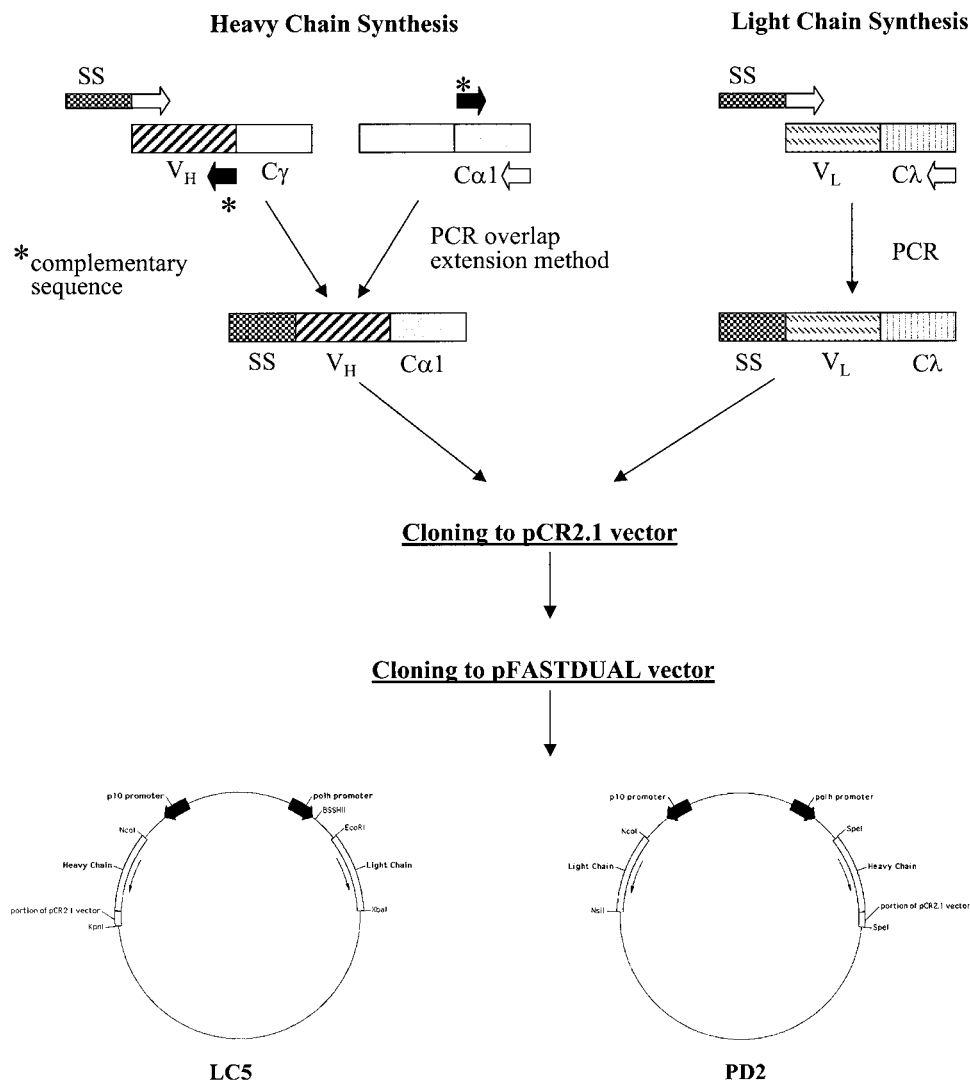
Heavy Chain Synthesis

Light Chain Synthesis

SS

*

$V_H$ $C\gamma$ $C\alpha1$

*

SS

$V_L$ $C\lambda$

*complementary sequence

PCR overlap extension method

PCR

SS $V_H$ $C\alpha1$

SS $V_L$ $C\lambda$

Cloning to pCR2.1 vector

Cloning to pFASTDUAL vector

p10 promoter

polh promoter

BSSHII

NcoI

EcoRI

Heavy Chain

Light Chain

portion of pCR2.1 vector

XbaI

KpnI

p10 promoter

polh promoter

NcoI

SpeI

Light Chain

Heavy Chain

portion of pCR2.1 vector

NsiI

SpeI

LC5

PD2